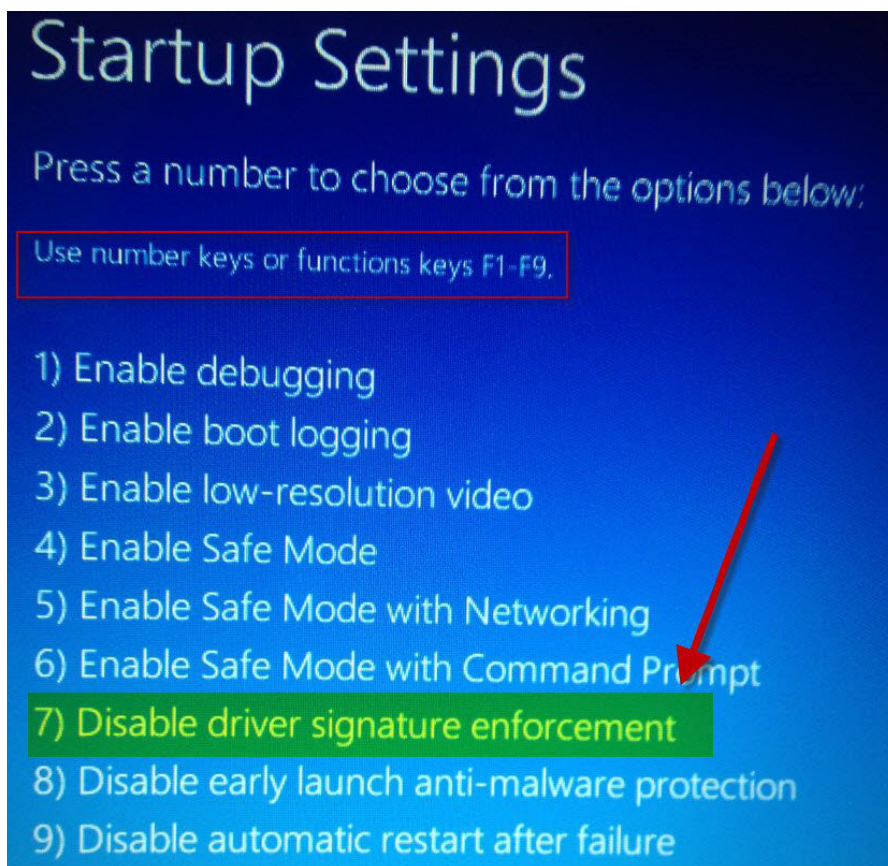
Startup Settings

Press a number to choose from the options below:

Use number keys or functions keys F1-F9.

1) Enable debugging
2) Enable boot logging
3) Enable low-resolution video
4) Enable Safe Mode
5) Enable Safe Mode with Networking
6) Enable Safe Mode with Command Prompt
7) Disable driver signature enforcement
8) Disable early launch anti-malware protection
9) Disable automatic restart after failure